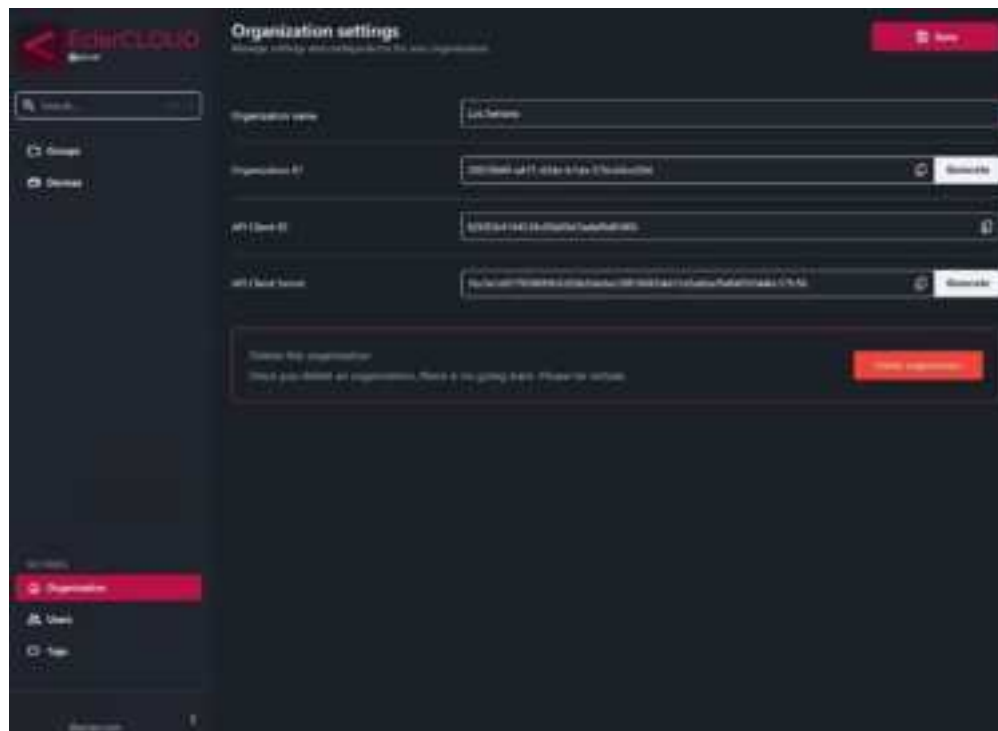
EdenCLOUD

Search...

Groups

Devices

Organization settings

Manage settings and configurations for your organization

Save

Organization name

Organization ID

Generate

API Client ID

API Client Secret

Generate

Delete this organization

Once you delete an organization, there is no going back. Please be certain.

Delete organization

SETTINGS

Organization

Users

Tags

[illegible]